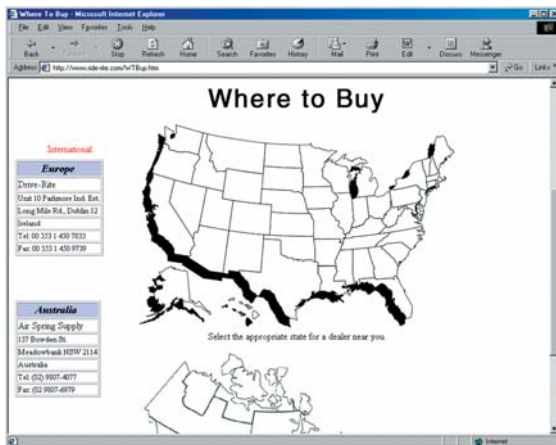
Where To Buy - Microsoft Internet Explorer

File Edit View Favorites Tools Help

Back Forward Stop Refresh Home Search Favorites History Mail Print Edit Discuss Messenger

Address http://www.ride-rite.com/WTBuy.htm

Go Links

Where to Buy

International

| Europe |
|---|
| Drive-Rite |
| Unit 10 Parkmore Ind. Est. |
| Long Mile Rd., Dublin 12 |
| Ireland |
| Tel: 00 353 1 450 7833 |
| Fax: 00 353 1 450 9739 |

| Australia |
|---|
| Air Spring Supply |
| 137 Bowden St. |
| Meadowbank NSW 2114 |
| Australia |
| Tel: (02) 9807-4077 |
| Fax: (02) 9807-6979 |

Select the appropriate state for a dealer near you.

Internet